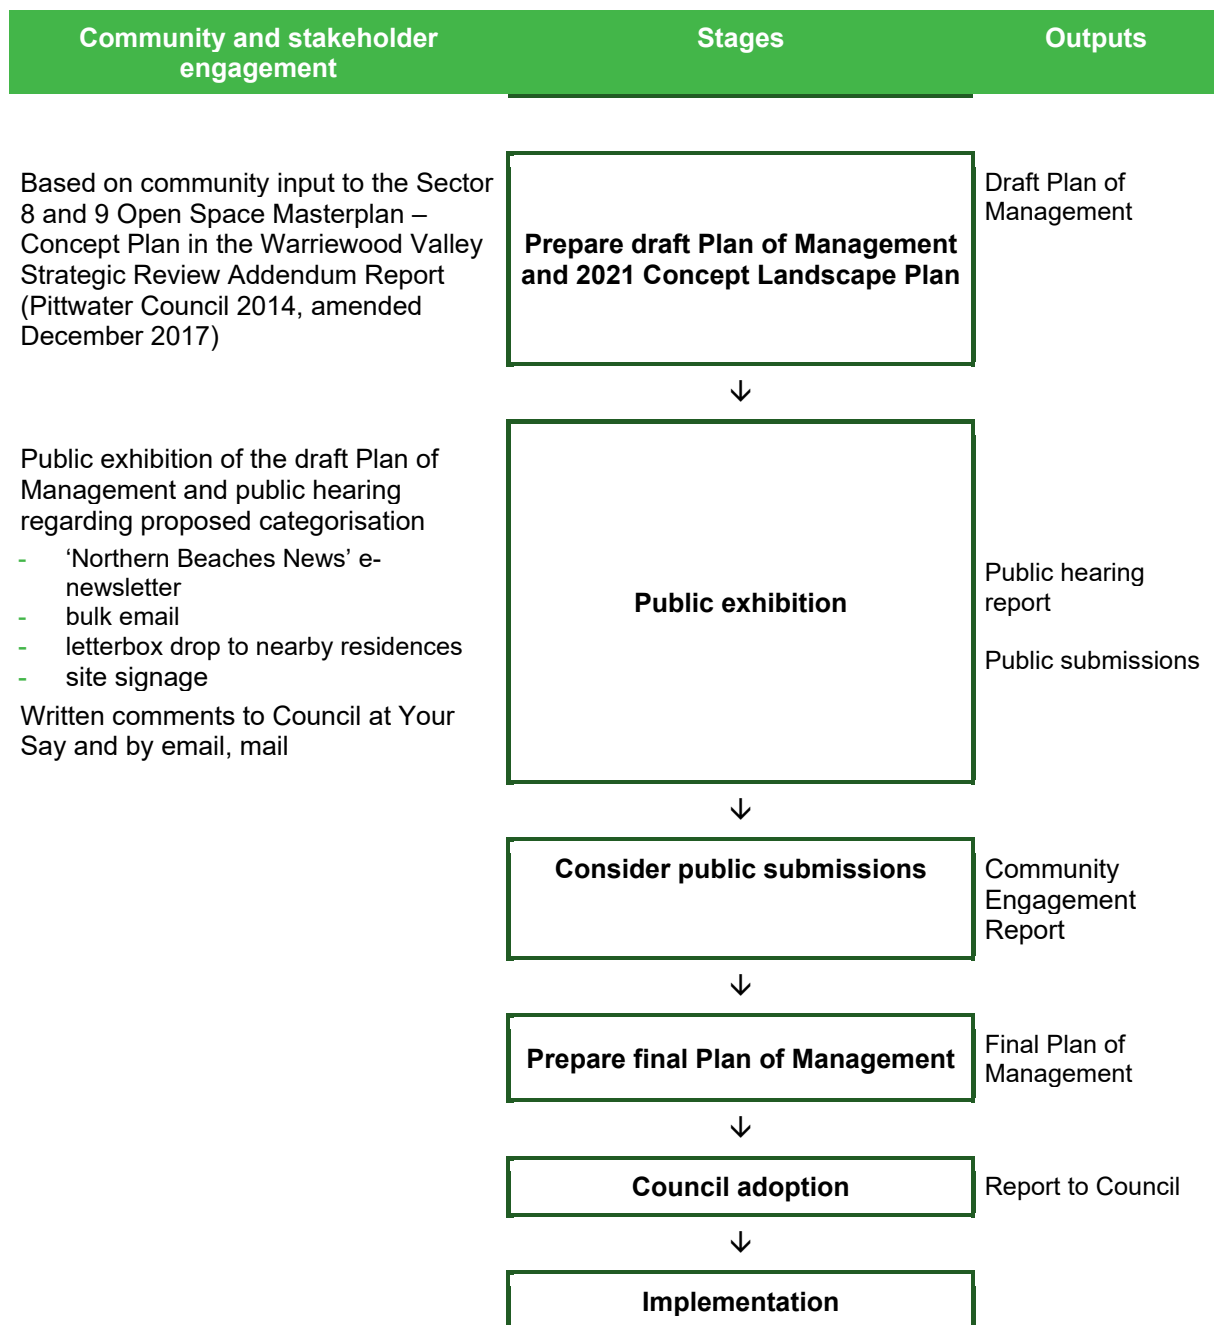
| Community and stakeholder engagement | Stages | Outputs |
|---|---|---|
| Based on community input to the Sector 8 and 9 Open Space Masterplan – Concept Plan in the Warriewood Valley Strategic Review Addendum Report (Pittwater Council 2014, amended December 2017) | **Prepare draft Plan of Management and 2021 Concept Landscape Plan** | Draft Plan of Management |
| Public exhibition of the draft Plan of Management and public hearing regarding proposed categorisation<br>- 'Northern Beaches News' e-newsletter<br>- bulk email<br>- letterbox drop to nearby residences<br>- site signage<br>Written comments to Council at Your Say and by email, mail | **Public exhibition** | Public hearing report<br>Public submissions |
| | **Consider public submissions** | Community Engagement Report |
| | **Prepare final Plan of Management** | Final Plan of Management |
| | **Council adoption** | Report to Council |
| | **Implementation** | |